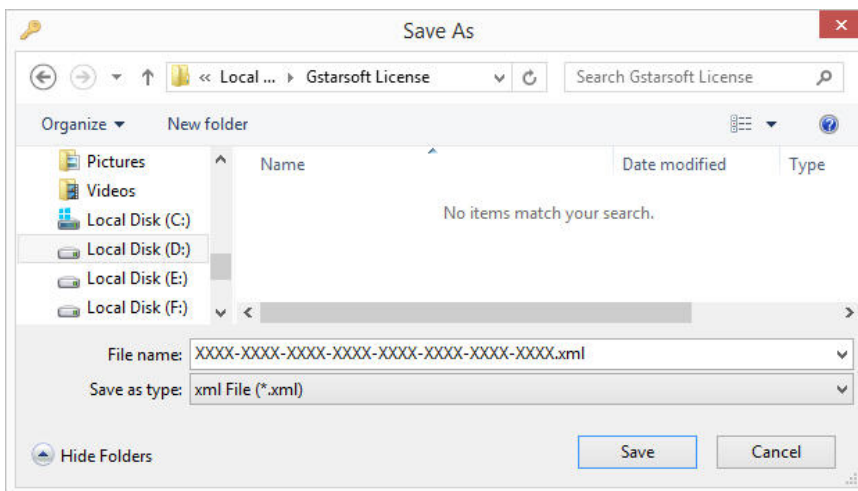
Save As

« Local ... ▸ Gstarsoft License

Search Gstarsoft License

Organize ▾

New folder

Pictures
Videos
Local Disk (C:)
Local Disk (D:)
Local Disk (E:)
Local Disk (F:)

| Name | Date modified | Type |
|---|---|---|

No items match your search.

File name: XXXX-XXXX-XXXX-XXXX-XXXX-XXXX-XXXX-XXXX.xml

Save as type: xml File (*.xml)

Hide Folders

Save

Cancel